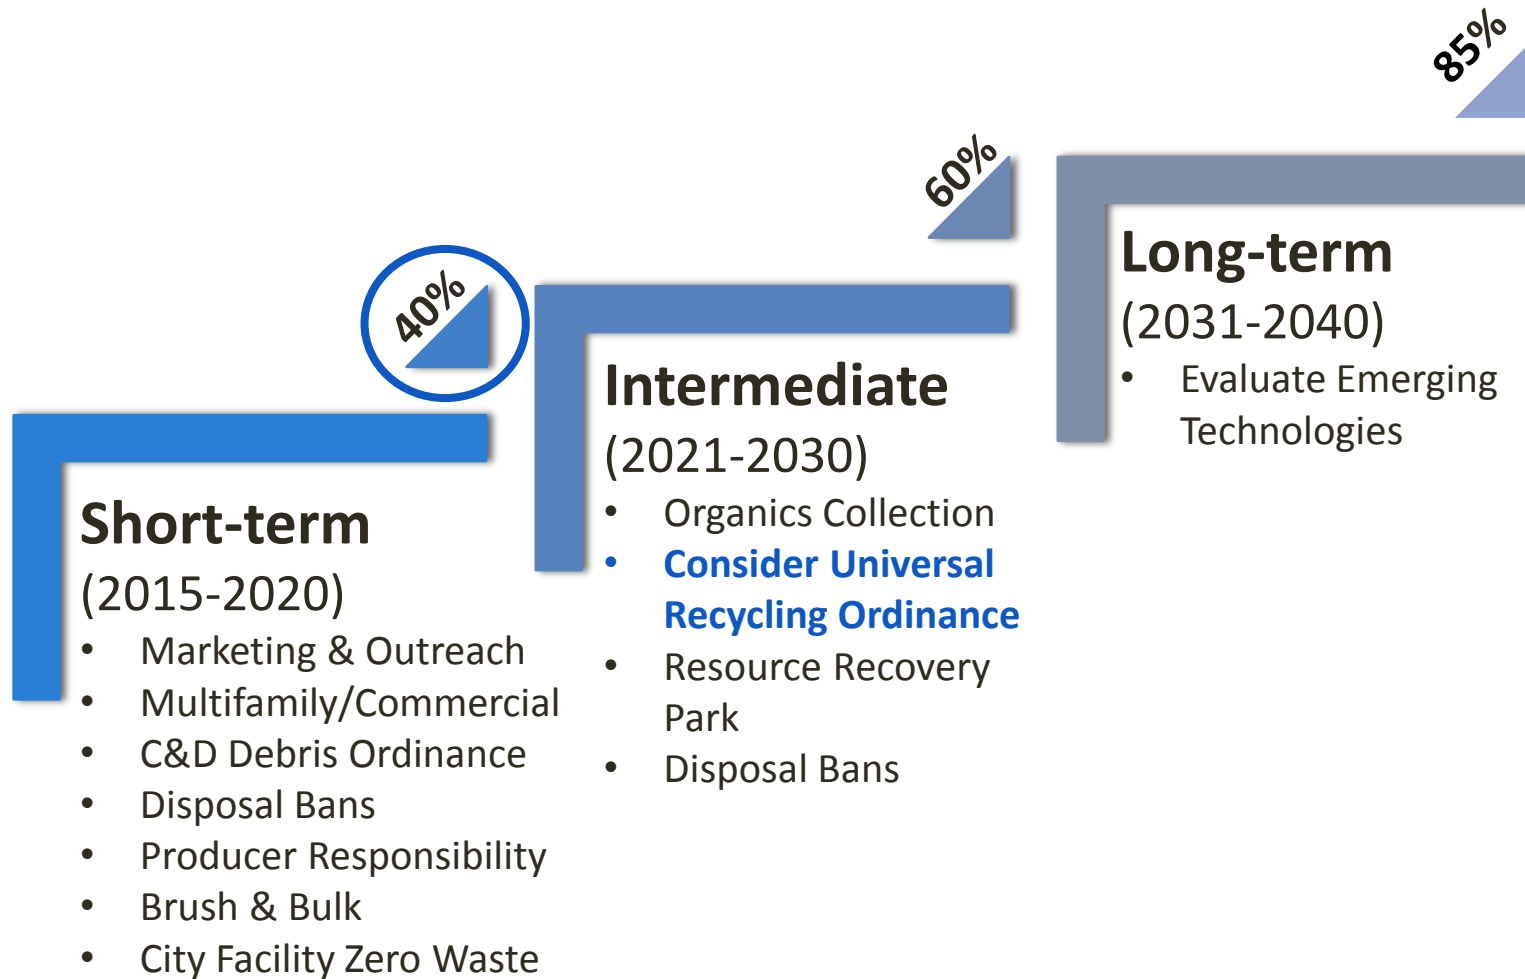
85%

60%

40%

Long-term
(2031-2040)
• Evaluate Emerging Technologies

Intermediate
(2021-2030)
• Organics Collection
• Consider Universal Recycling Ordinance
• Resource Recovery Park
• Disposal Bans

Short-term
(2015-2020)
• Marketing & Outreach
• Multifamily/Commercial
• C&D Debris Ordinance
• Disposal Bans
• Producer Responsibility
• Brush & Bulk
• City Facility Zero Waste